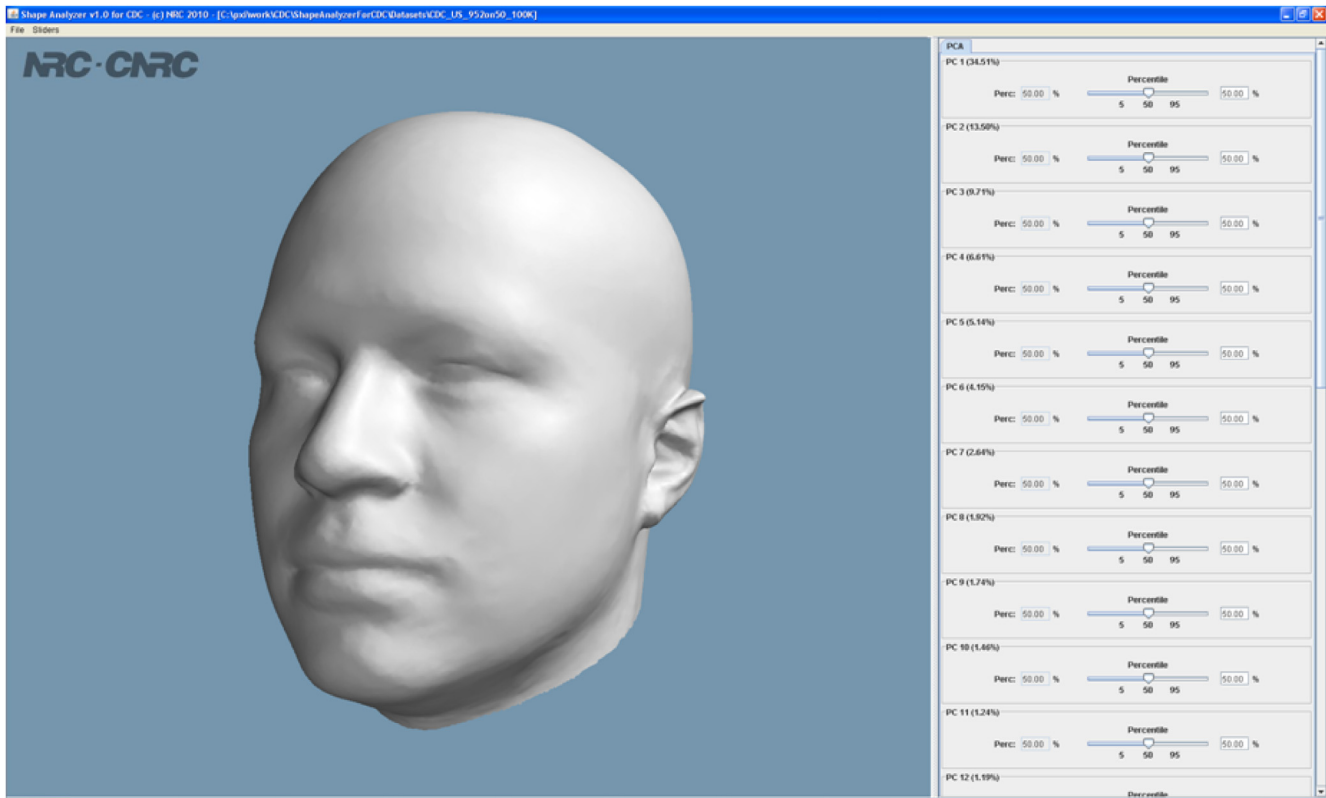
Shape Analyzer v1.0 for CDC - (c) NRC 2010 - [C:\pxl\work\CDC\ShapeAnalyzerForCDC\Datasets\CDC_US_952on50_100K]

File Sliders

NRC·CNRC

PCA

PC 1 (34.51%)
Percentile
Perc: 50.00 % 50.00 %
5 50 95

PC 2 (13.50%)
Percentile
Perc: 50.00 % 50.00 %
5 50 95

PC 3 (9.71%)
Percentile
Perc: 50.00 % 50.00 %
5 50 95

PC 4 (6.61%)
Percentile
Perc: 50.00 % 50.00 %
5 50 95

PC 5 (5.14%)
Percentile
Perc: 50.00 % 50.00 %
5 50 95

PC 6 (4.15%)
Percentile
Perc: 50.00 % 50.00 %
5 50 95

PC 7 (2.64%)
Percentile
Perc: 50.00 % 50.00 %
5 50 95

PC 8 (1.92%)
Percentile
Perc: 50.00 % 50.00 %
5 50 95

PC 9 (1.74%)
Percentile
Perc: 50.00 % 50.00 %
5 50 95

PC 10 (1.46%)
Percentile
Perc: 50.00 % 50.00 %
5 50 95

PC 11 (1.24%)
Percentile
Perc: 50.00 % 50.00 %
5 50 95

PC 12 (1.19%)
Percentile